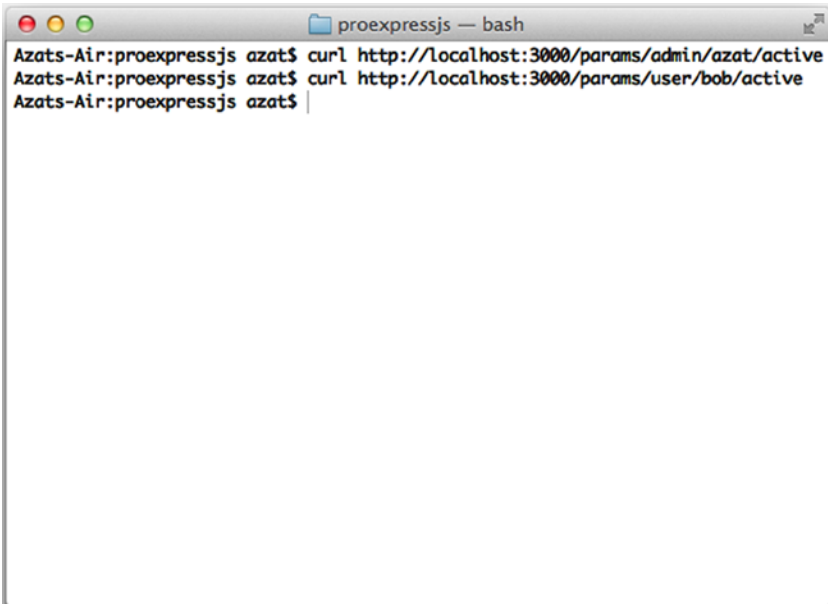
proexpressjs — bash

Azats-Air:proexpressjs azat$ curl http://localhost:3000/params/admin/azat/active
Azats-Air:proexpressjs azat$ curl http://localhost:3000/params/user/bob/active
Azats-Air:proexpressjs azat$